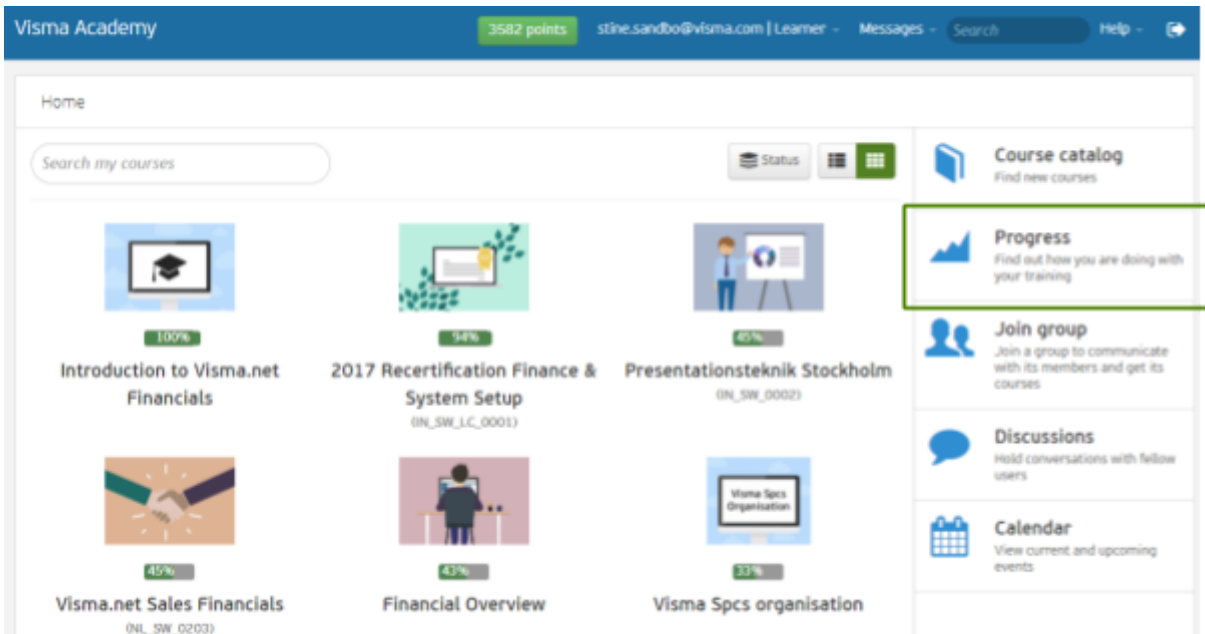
Visma Academy

3582 points

stine.sandbo@visma.com | Learner

Messages

Search

Help

Home

Search my courses

Status

100%

Introduction to Visma.net Financials

94%

2017 Recertification Finance & System Setup

(IN_SW_LC_0001)

45%

Presentationsteknik Stockholm

(IN_SW_0002)

45%

Visma.net Sales Financials

(NL_SW_0203)

43%

Financial Overview

Visma Spcs Organisation

33%

Visma Spcs organisation

Course catalog

Find new courses

Progress

Find out how you are doing with your training

Join group

Join a group to communicate with its members and get its courses

Discussions

Hold conversations with fellow users

Calendar

View current and upcoming events